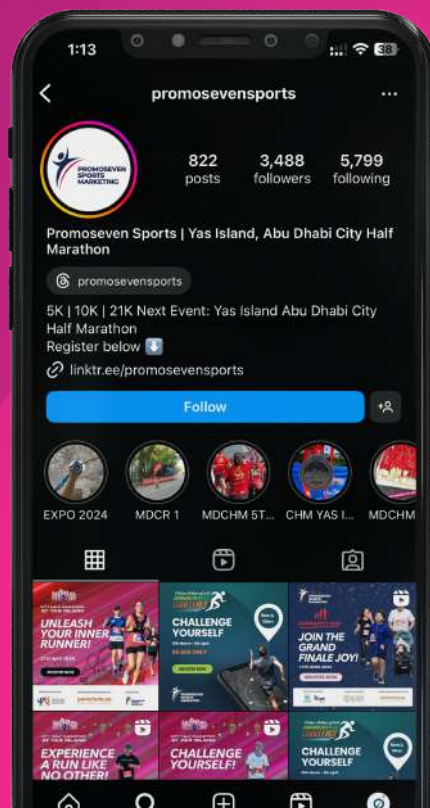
1:13

38

promosevensports

PROMOSEVEN SPORTS MARKETING

822
posts

3,488
followers

5,799
following

Promoseven Sports | Yas Island, Abu Dhabi City Half Marathon

promosevensports

5K | 10K | 21K Next Event: Yas Island Abu Dhabi City Half Marathon
Register below ⬇️

linktr.ee/promosevensports

Follow

EXPO 2024

MDCR 1

MDCHM 5T...

CHM YAS I...

MDCHM

UNLEASH YOUR INNER RUNNER!

CHALLENGE YOURSELF

JOIN THE GRAND FINALE JOY!

EXPERIENCE A RUN LIKE NO OTHER!

CHALLENGE YOURSELF!

CHALLENGE YOURSELF